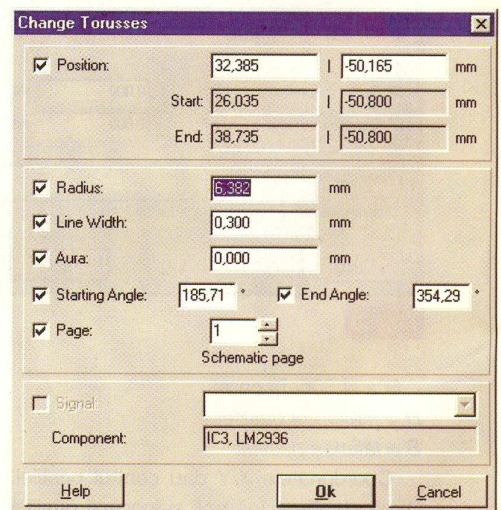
Change Torusses

Position: 32,385 | -50,165 mm

Start: 26,035 | -50,800 mm

End: 38,735 | -50,800 mm

Radius: 6,382 mm

Line Width: 0,300 mm

Aura: 0,000 mm

Starting Angle: 185,71 ° End Angle: 354,29 °

Page: 1

Schematic page

Signal

Component: IC3, LM2936

Help Ok Cancel